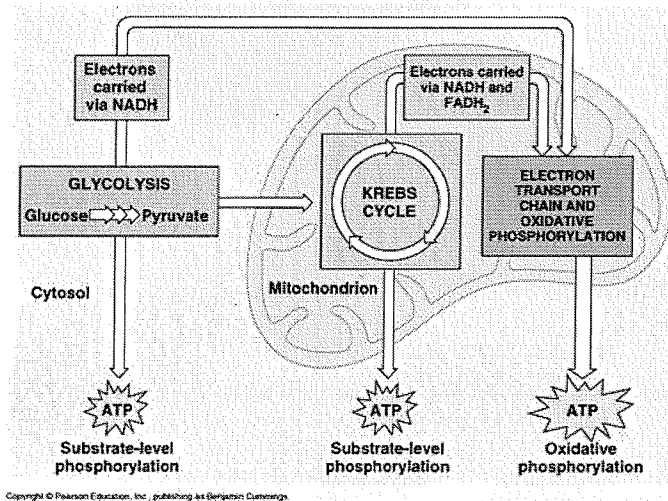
Electrons carried via NADH

Electrons carried via NADH and $FADH_2$

GLYCOLYSIS

Glucose Pyruvate

KREBS CYCLE

ELECTRON TRANSPORT CHAIN AND OXIDATIVE PHOSPHORYLATION

Cytosol

Mitochondrion

ATP

Substrate-level phosphorylation

ATP

Substrate-level phosphorylation

ATP

Oxidative phosphorylation

Copyright © Pearson Education, Inc., publishing as Benjamin Cummings.